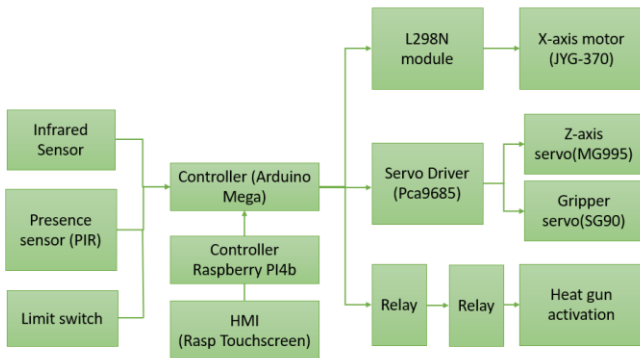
Infrared Sensor

Presence sensor (PIR)

Limit switch

Controller (Arduino Mega)

Controller Raspberry PI4b

HMI (Rasp Touchscreen)

L298N module

X-axis motor (JYG-370)

Servo Driver (Pca9685)

Z-axis servo(MG995)

Gripper servo(SG90)

Relay

Relay

Heat gun activation